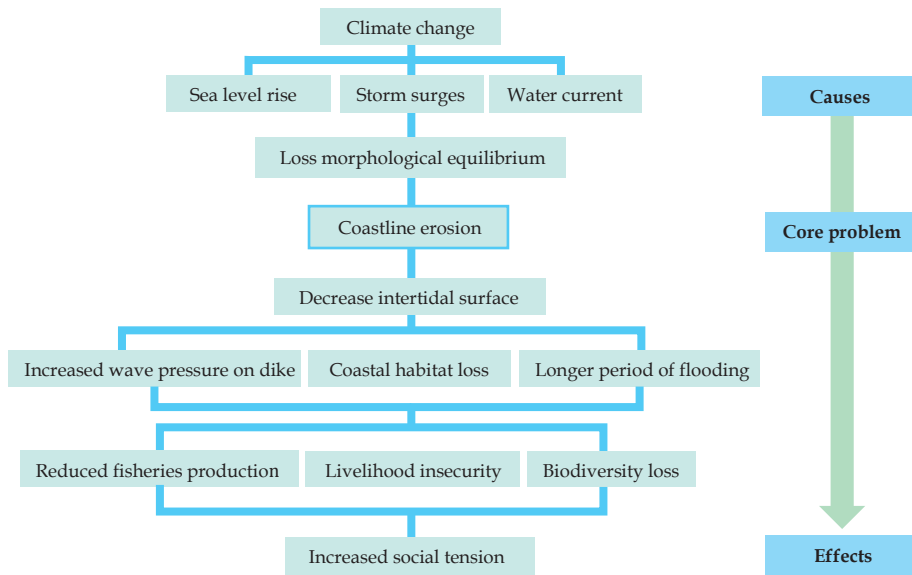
Climate change

Sea level rise
Storm surges
Water current

Loss morphological equilibrium

Coastline erosion

Decrease intertidal surface

Increased wave pressure on dike
Coastal habitat loss
Longer period of flooding

Reduced fisheries production
Livelihood insecurity
Biodiversity loss

Increased social tension

Causes

Core problem

Effects